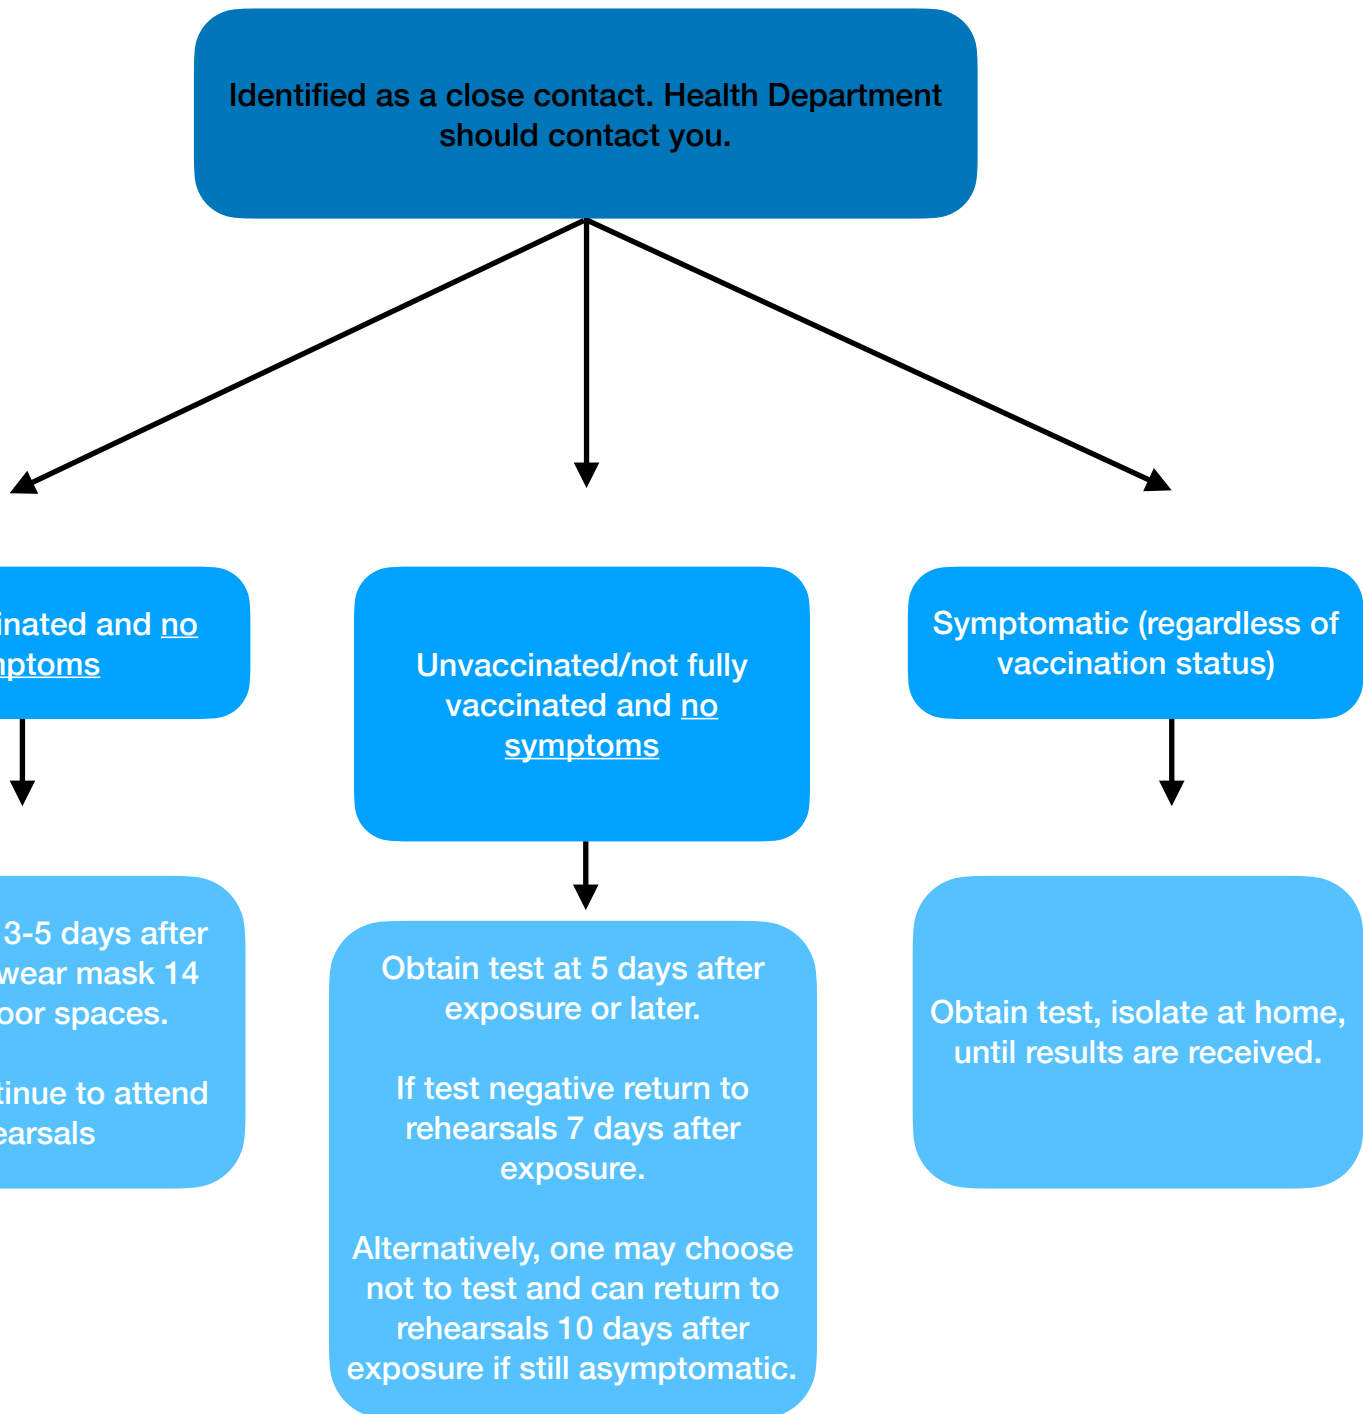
Identified as a close contact. Health Department should contact you.

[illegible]inated and no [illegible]ptoms

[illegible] 3-5 days after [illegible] wear mask 14 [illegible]oor spaces.

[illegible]tinue to attend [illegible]earsals

Unvaccinated/not fully vaccinated and no symptoms

Obtain test at 5 days after exposure or later.

If test negative return to rehearsals 7 days after exposure.

Alternatively, one may choose not to test and can return to rehearsals 10 days after exposure if still asymptomatic.

Symptomatic (regardless of vaccination status)

Obtain test, isolate at home, until results are received.